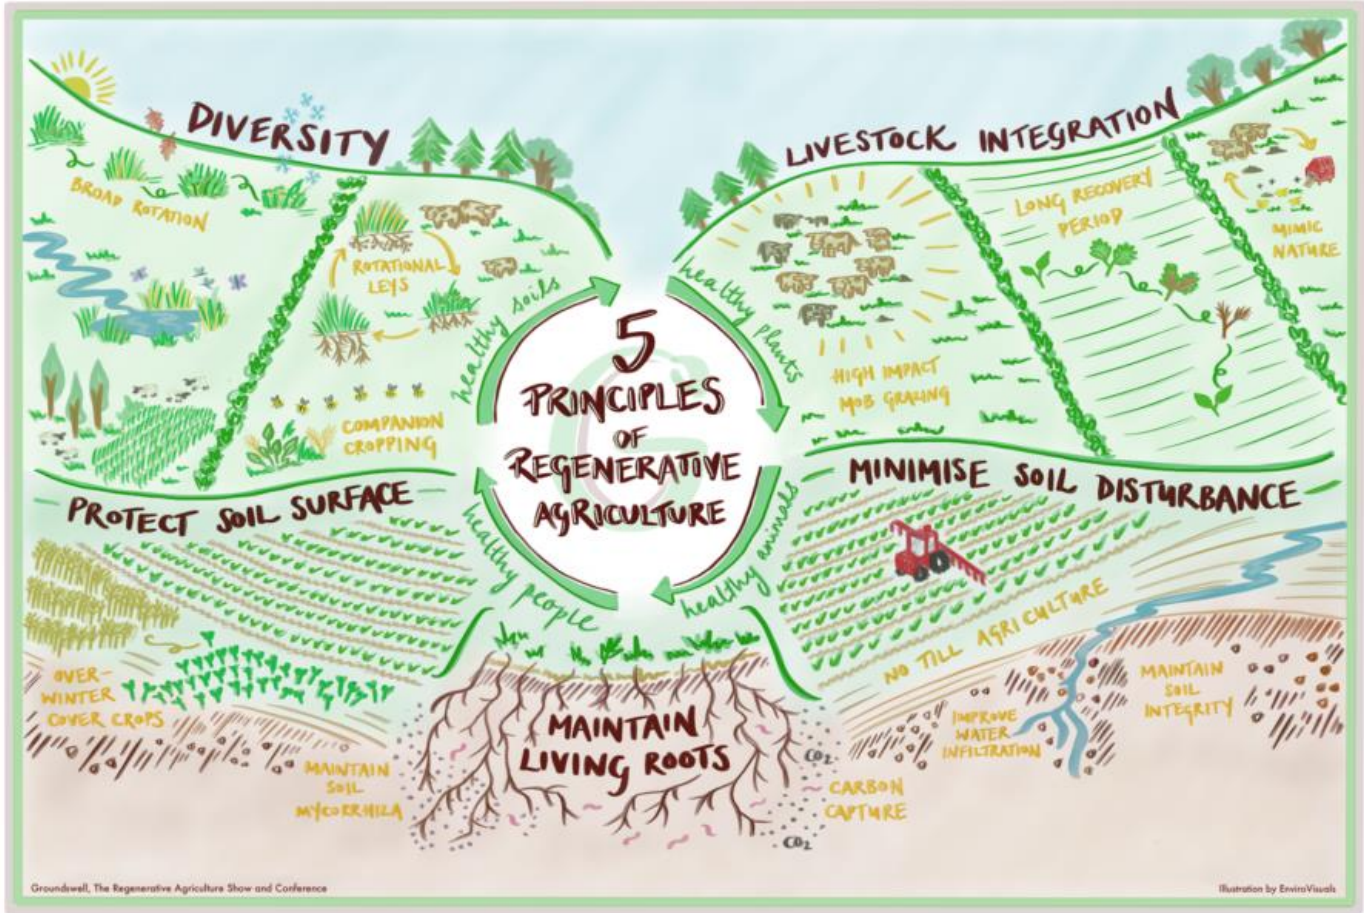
DIVERSITY

BROAD ROTATION

ROTATIONAL LEYS

COMPANION CROPPING

LIVESTOCK INTEGRATION

LONG RECOVERY PERIOD

MIMIC NATURE

HIGH IMPACT MOB GRAZING

healthy soils

healthy plants

5 PRINCIPLES OF REGENERATIVE AGRICULTURE

healthy people

healthy animals

PROTECT SOIL SURFACE

OVER-WINTER COVER CROPS

MAINTAIN SOIL MYCORRHIZA

MINIMISE SOIL DISTURBANCE

NO TILL AGRICULTURE

IMPROVE WATER INFILTRATION

MAINTAIN SOIL INTEGRITY

MAINTAIN LIVING ROOTS

$CO_2$

CARBON CAPTURE

$CO_2$

Groundswell, The Regenerative Agriculture Show and Conference

Illustration by EnviroVisuals